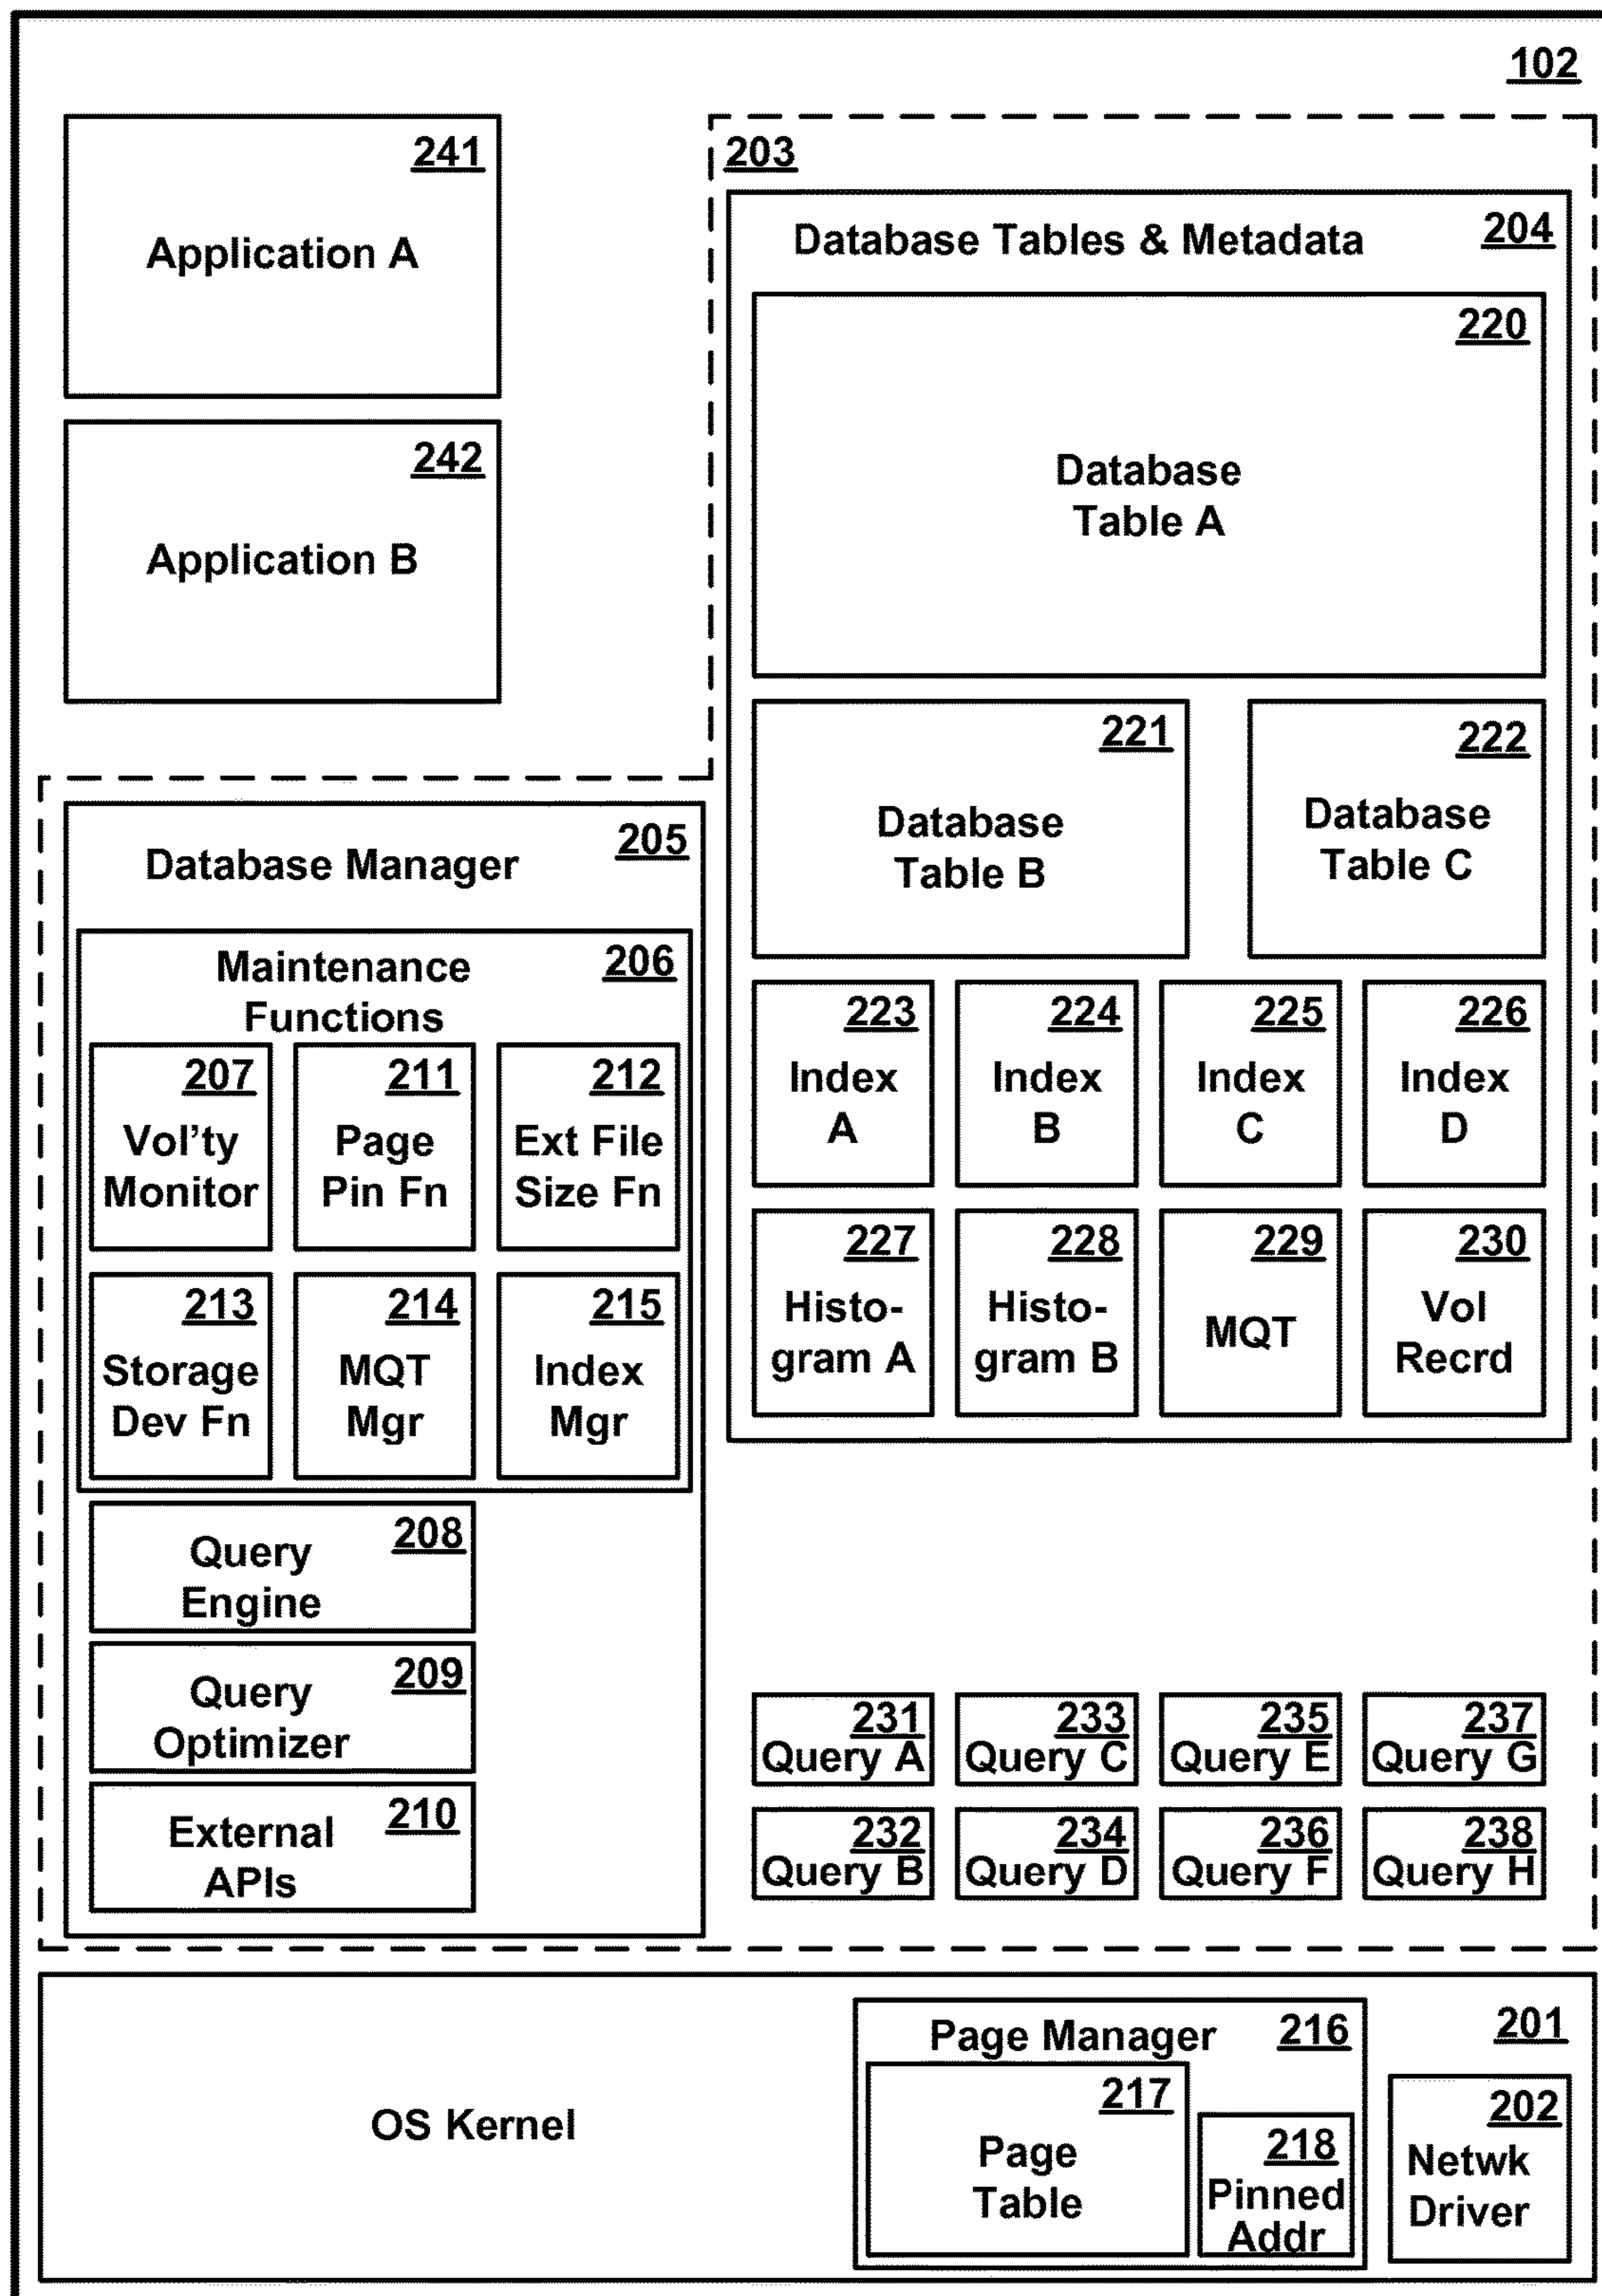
102

241
Application A

242
Application B

203

Database Tables & Metadata 204

220
Database Table A

221
Database Table B

222
Database Table C

223
Index A

224
Index B

225
Index C

226
Index D

227
Histogram A

228
Histogram B

229
MQT

230
Vol Recrd

Database Manager 205

Maintenance Functions 206

207
Vol'ty Monitor

211
Page Pin Fn

212
Ext File Size Fn

213
Storage Dev Fn

214
MQT Mgr

215
Index Mgr

Query Engine 208

Query Optimizer 209

External APIs 210

231
Query A

233
Query C

235
Query E

237
Query G

232
Query B

234
Query D

236
Query F

238
Query H

OS Kernel

Page Manager 216

217
Page Table

218
Pinned Addr

201

202
Netwk Driver